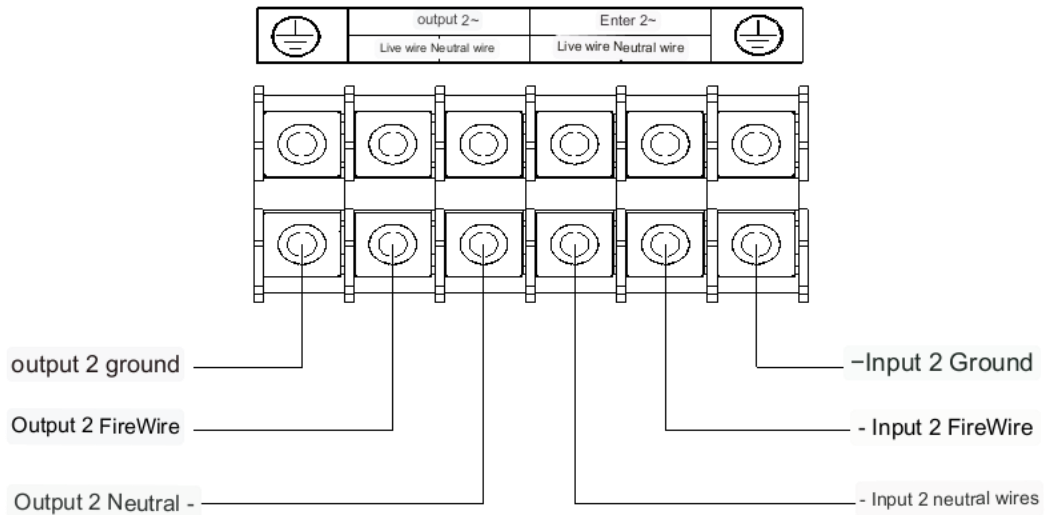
| | output 2~ | Enter 2~ | |
|---|---|---|---|
| | Live wire Neutral wire | Live wire Neutral wire | |

output 2 ground

Output 2 FireWire

Output 2 Neutral -

−Input 2 Ground

- Input 2 FireWire

- Input 2 neutral wires